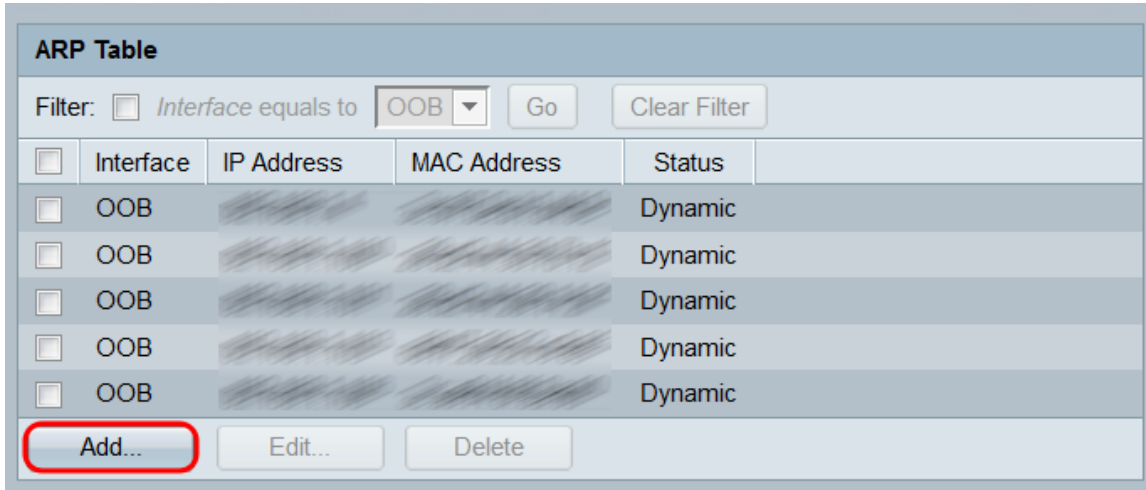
ARP Table

Filter: *Interface* equals to OOB Go Clear Filter

| | Interface | IP Address | MAC Address | Status |
|---|---|---|---|---|
| | OOB | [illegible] | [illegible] | Dynamic |
| | OOB | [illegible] | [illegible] | Dynamic |
| | OOB | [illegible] | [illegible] | Dynamic |
| | OOB | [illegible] | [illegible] | Dynamic |
| | OOB | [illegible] | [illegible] | Dynamic |

Add... Edit... Delete